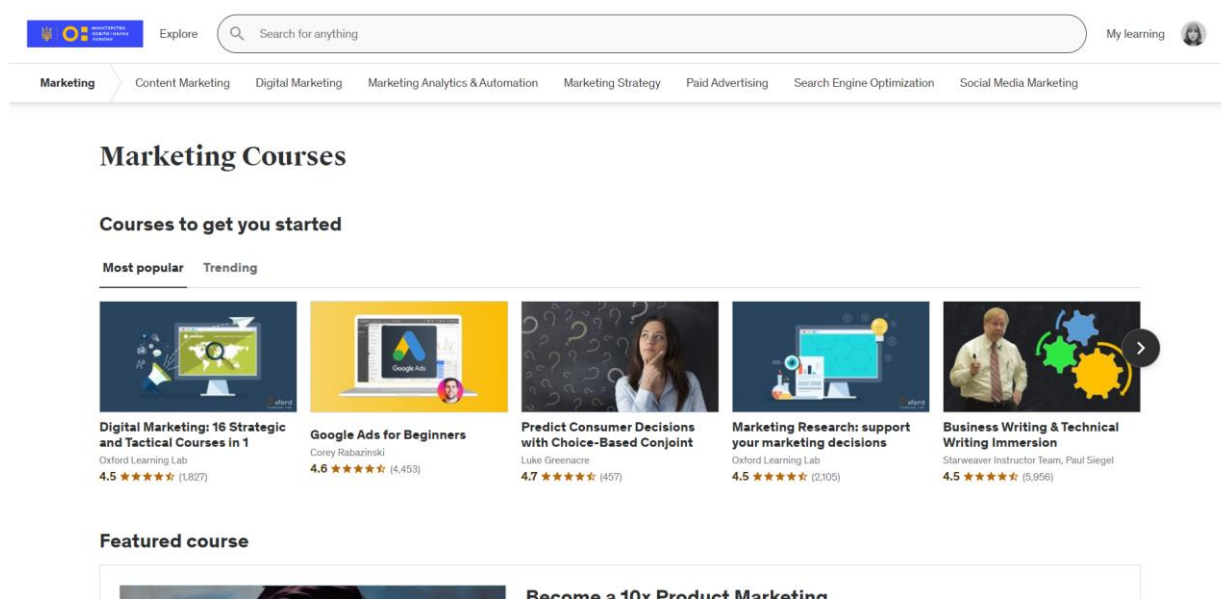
Explore

Search for anything

My learning

Marketing Content Marketing Digital Marketing Marketing Analytics & Automation Marketing Strategy Paid Advertising Search Engine Optimization Social Media Marketing

Marketing Courses

Courses to get you started

Most popular Trending

Google Ads

Digital Marketing: 16 Strategic and Tactical Courses in 1
Oxford Learning Lab
4.5 ★★★★★ (1,827)

Google Ads for Beginners
Corey Rabazinski
4.6 ★★★★★ (4,453)

Predict Consumer Decisions with Choice-Based Conjoint
Luke Greenacre
4.7 ★★★★★ (457)

Marketing Research: support your marketing decisions
Oxford Learning Lab
4.5 ★★★★★ (2,105)

Business Writing & Technical Writing Immersion
Starweaver Instructor Team, Paul Siegel
4.5 ★★★★★ (5,956)

Featured course

Become a 10x Product Marketing